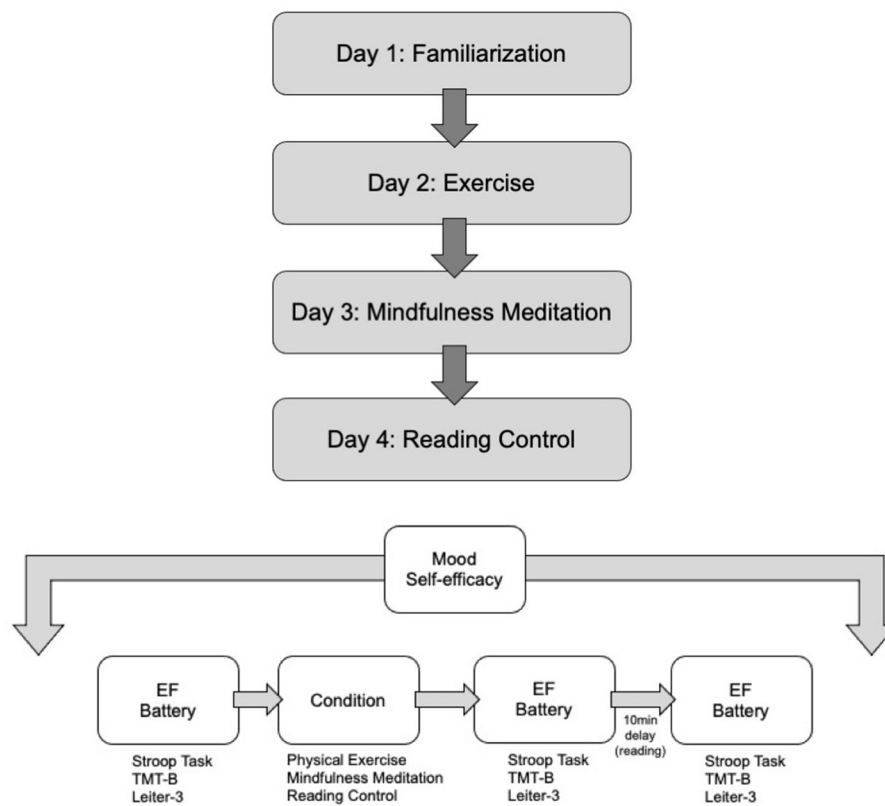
Day 1: Familiarization

Day 2: Exercise

Day 3: Mindfulness Meditation

Day 4: Reading Control

Mood
Self-efficacy

EF
Battery

Stroop Task
TMT-B
Leiter-3

Condition

Physical Exercise
Mindfulness Meditation
Reading Control

EF
Battery

Stroop Task
TMT-B
Leiter-3

10min
delay
(reading)

EF
Battery

Stroop Task
TMT-B
Leiter-3